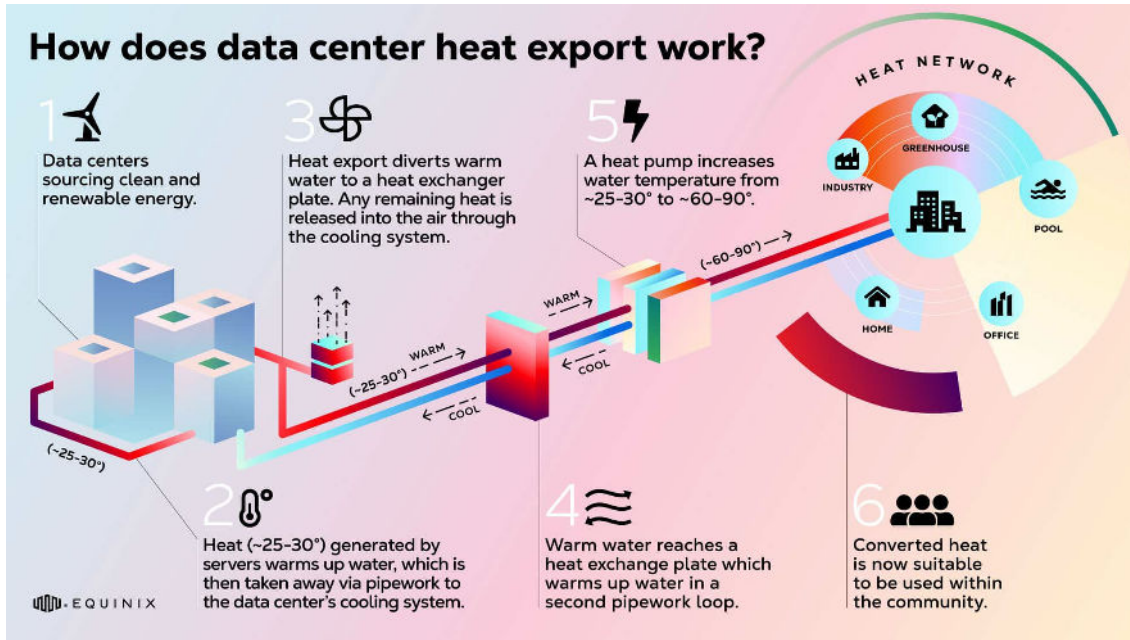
How does data center heat export work?

1
Data centers sourcing clean and renewable energy.

3
Heat export diverts warm water to a heat exchanger plate. Any remaining heat is released into the air through the cooling system.

5
A heat pump increases water temperature from ~25-30° to ~60-90°.

HEAT NETWORK

GREENHOUSE

INDUSTRY

POOL

HOME

OFFICE

(~60-90°)

WARM

COOL

WARM

(~25-30°)

COOL

(~25-30°)

2
Heat (~25-30°) generated by servers warms up water, which is then taken away via pipework to the data center's cooling system.

4
Warm water reaches a heat exchange plate which warms up water in a second pipework loop.

6
Converted heat is now suitable to be used within the community.

EQUINIX